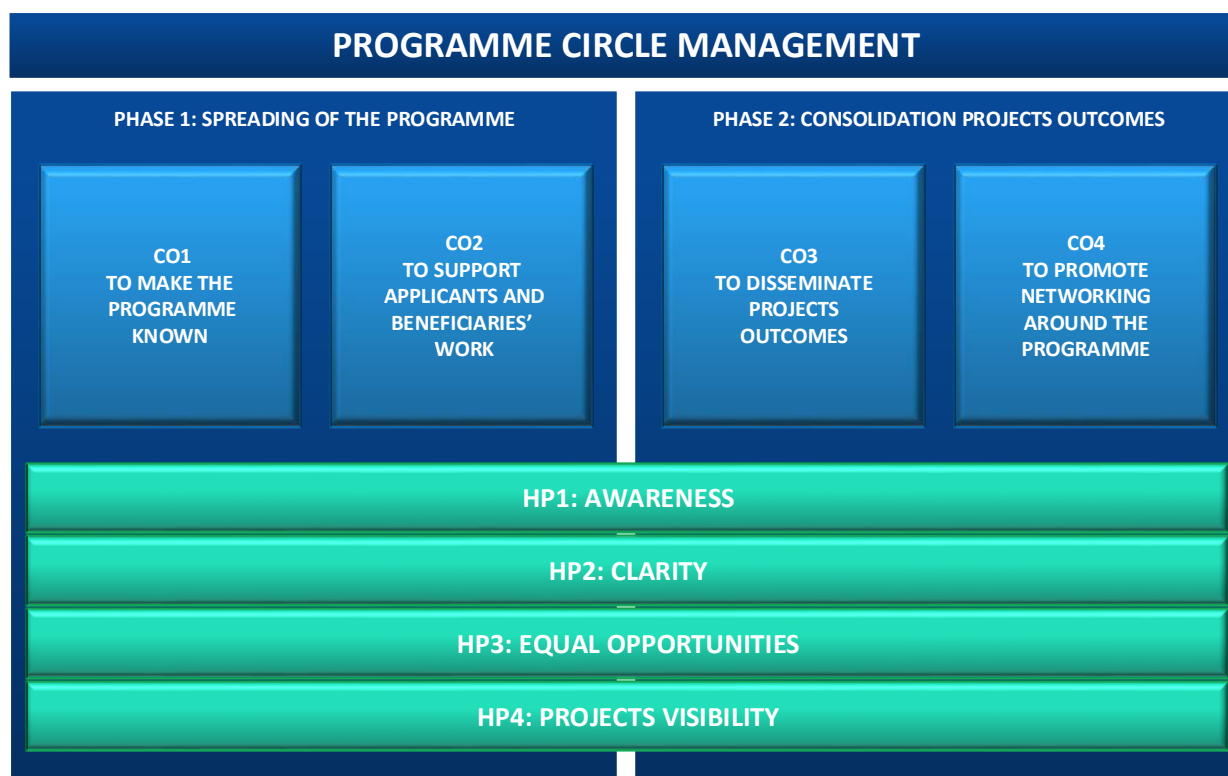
PROGRAMME CIRCLE MANAGEMENT

PHASE 1: SPREADING OF THE PROGRAMME

CO1
TO MAKE THE PROGRAMME KNOWN

CO2
TO SUPPORT APPLICANTS AND BENEFICIARIES' WORK

PHASE 2: CONSOLIDATION PROJECTS OUTCOMES

CO3
TO DISSEMINATE PROJECTS OUTCOMES

CO4
TO PROMOTE NETWORKING AROUND THE PROGRAMME

HP1: AWARENESS

HP2: CLARITY

HP3: EQUAL OPPORTUNITIES

HP4: PROJECTS VISIBILITY